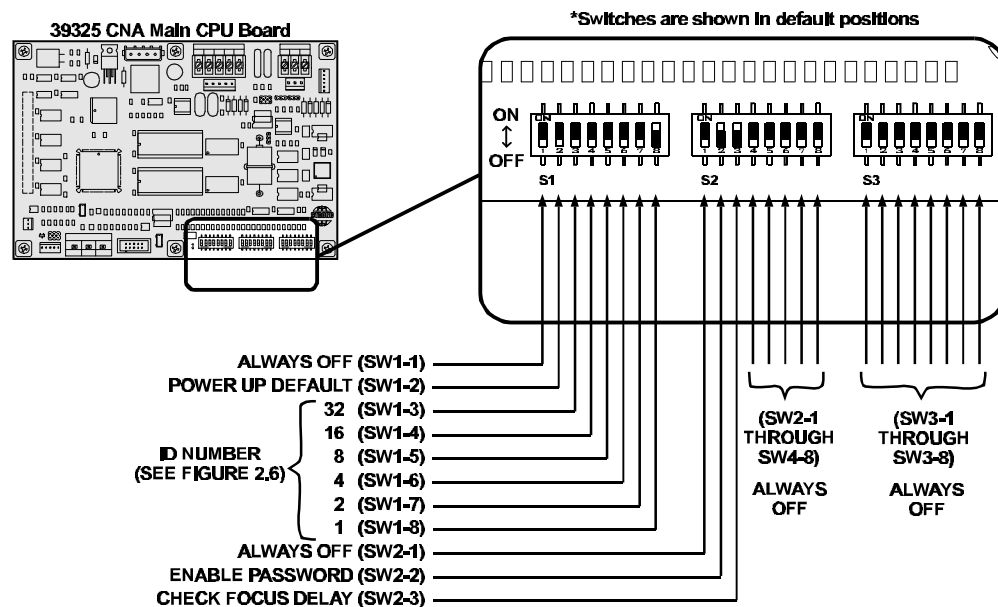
39325 CNA Main CPU Board

*Switches are shown in default positions

ON
OFF

S1
S2
S3

ALWAYS OFF (SW1-1)
POWER UP DEFAULT (SW1-2)
ID NUMBER (SEE FIGURE 2.6)
32 (SW1-3)
16 (SW1-4)
8 (SW1-5)
4 (SW1-6)
2 (SW1-7)
1 (SW1-8)
ALWAYS OFF (SW2-1)
ENABLE PASSWORD (SW2-2)
CHECK FOCUS DELAY (SW2-3)

(SW2-1 THROUGH SW4-8)
ALWAYS OFF

(SW3-1 THROUGH SW3-8)
ALWAYS OFF